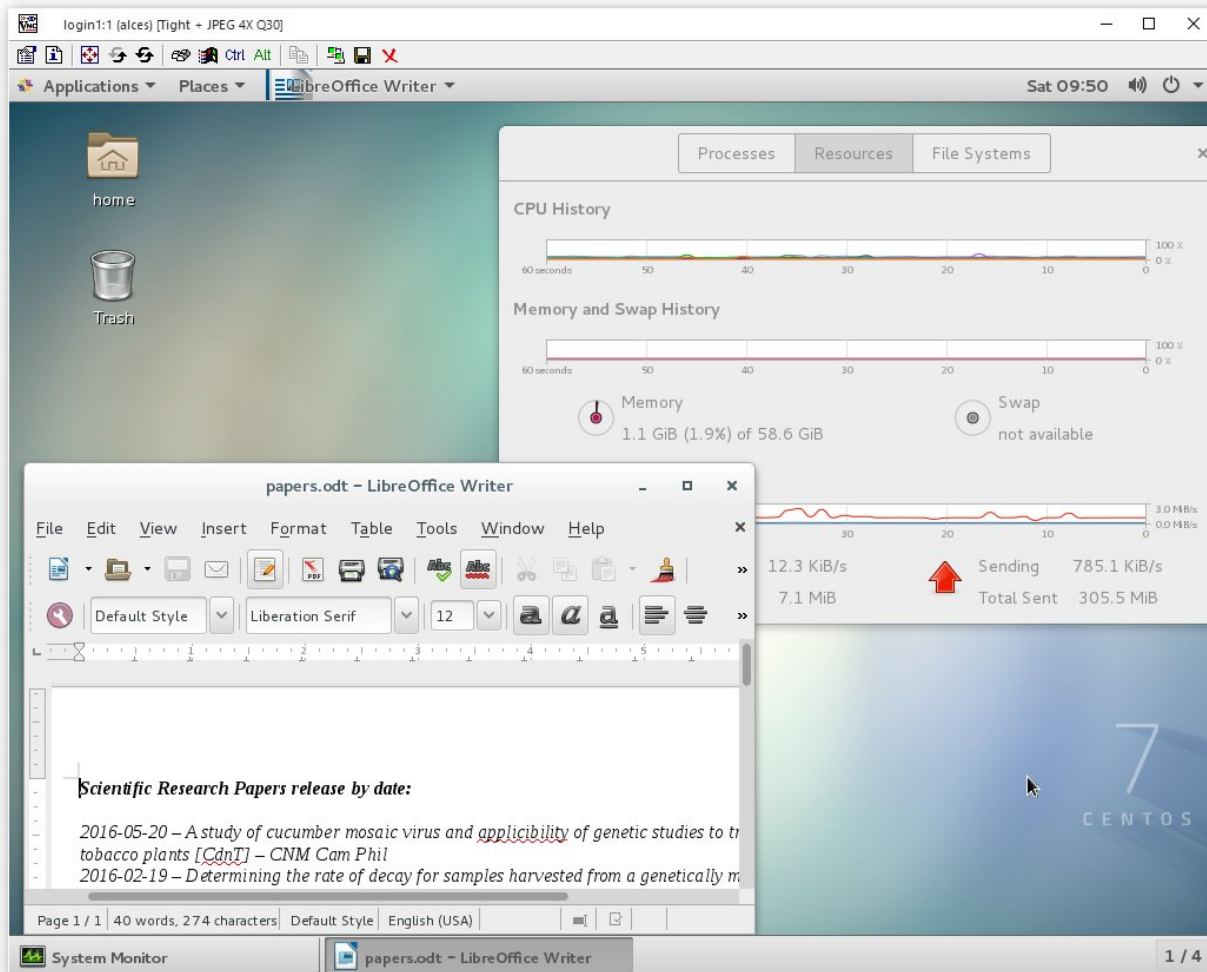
login1:1 (alces) [Tight + JPEG 4X Q30]

Ctrl Alt

Applications ▾ Places ▾ LibreOffice Writer ▾

Sat 09:50

home

Trash

Processes Resources File Systems

CPU History

100 %
0 %
60 seconds 50 40 30 20 10 0

Memory and Swap History

100 %
0 %
60 seconds 50 40 30 20 10 0

Memory
1.1 GiB (1.9%) of 58.6 GiB

Swap
not available

3.0 MB/s
0.0 MB/s
30 20 10 0

12.3 KiB/s
7.1 MiB

Sending 785.1 KiB/s
Total Sent 305.5 MiB

papers.odt – LibreOffice Writer

File Edit View Insert Format Table Tools Window Help

Default Style Liberation Serif 12

Scientific Research Papers release by date:

2016-05-20 – A study of cucumber mosaic virus and applicibility of genetic studies to tr tobacco plants [CdnT] – CNM Cam Phil
2016-02-19 – Determining the rate of decay for samples harvested from a genetically m

Page 1 / 1 40 words, 274 characters Default Style English (USA)

7
CENTOS

System Monitor
papers.odt – LibreOffice Writer
1 / 4